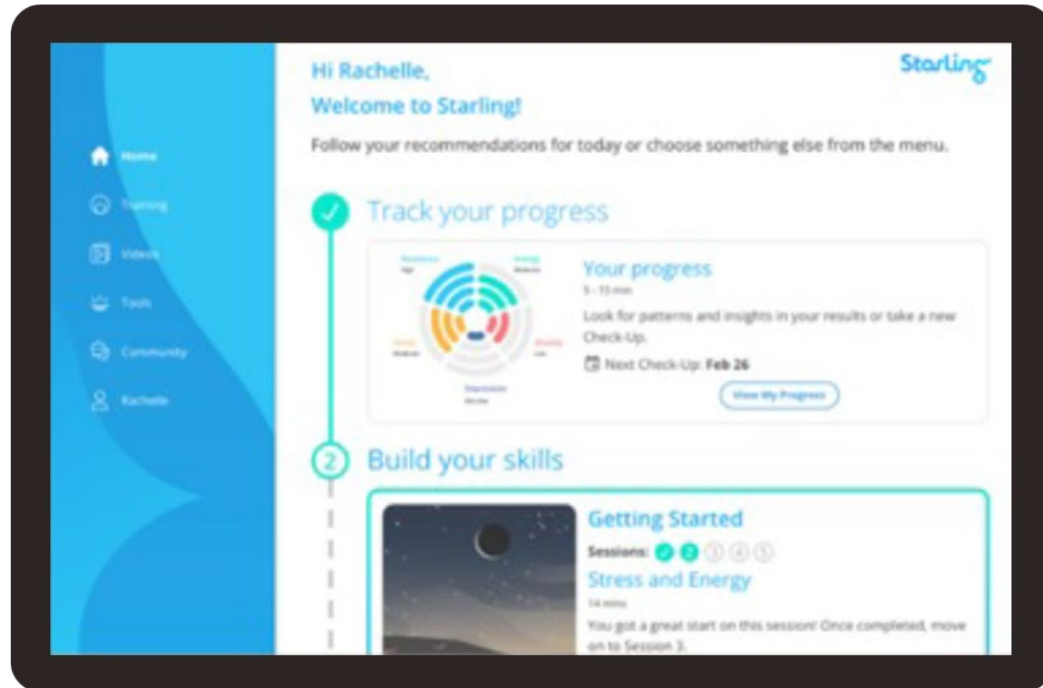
Starling

Hi Rachelle,
Welcome to Starling!

Follow your recommendations for today or choose something else from the menu.

Home
Training
Videos
Tools
Community
Rachelle

Track your progress

Resilience
Energy
Stress
Anxiety
Depression

Your progress
5 - 15 min
Look for patterns and insights in your results or take a new Check-Up.
Next Check-Up: Feb 26
View My Progress

2 Build your skills

Getting Started
Sessions: 1 2 3 4 5
Stress and Energy
14 mins
You got a great start on this session! Once completed, move on to Session 3.